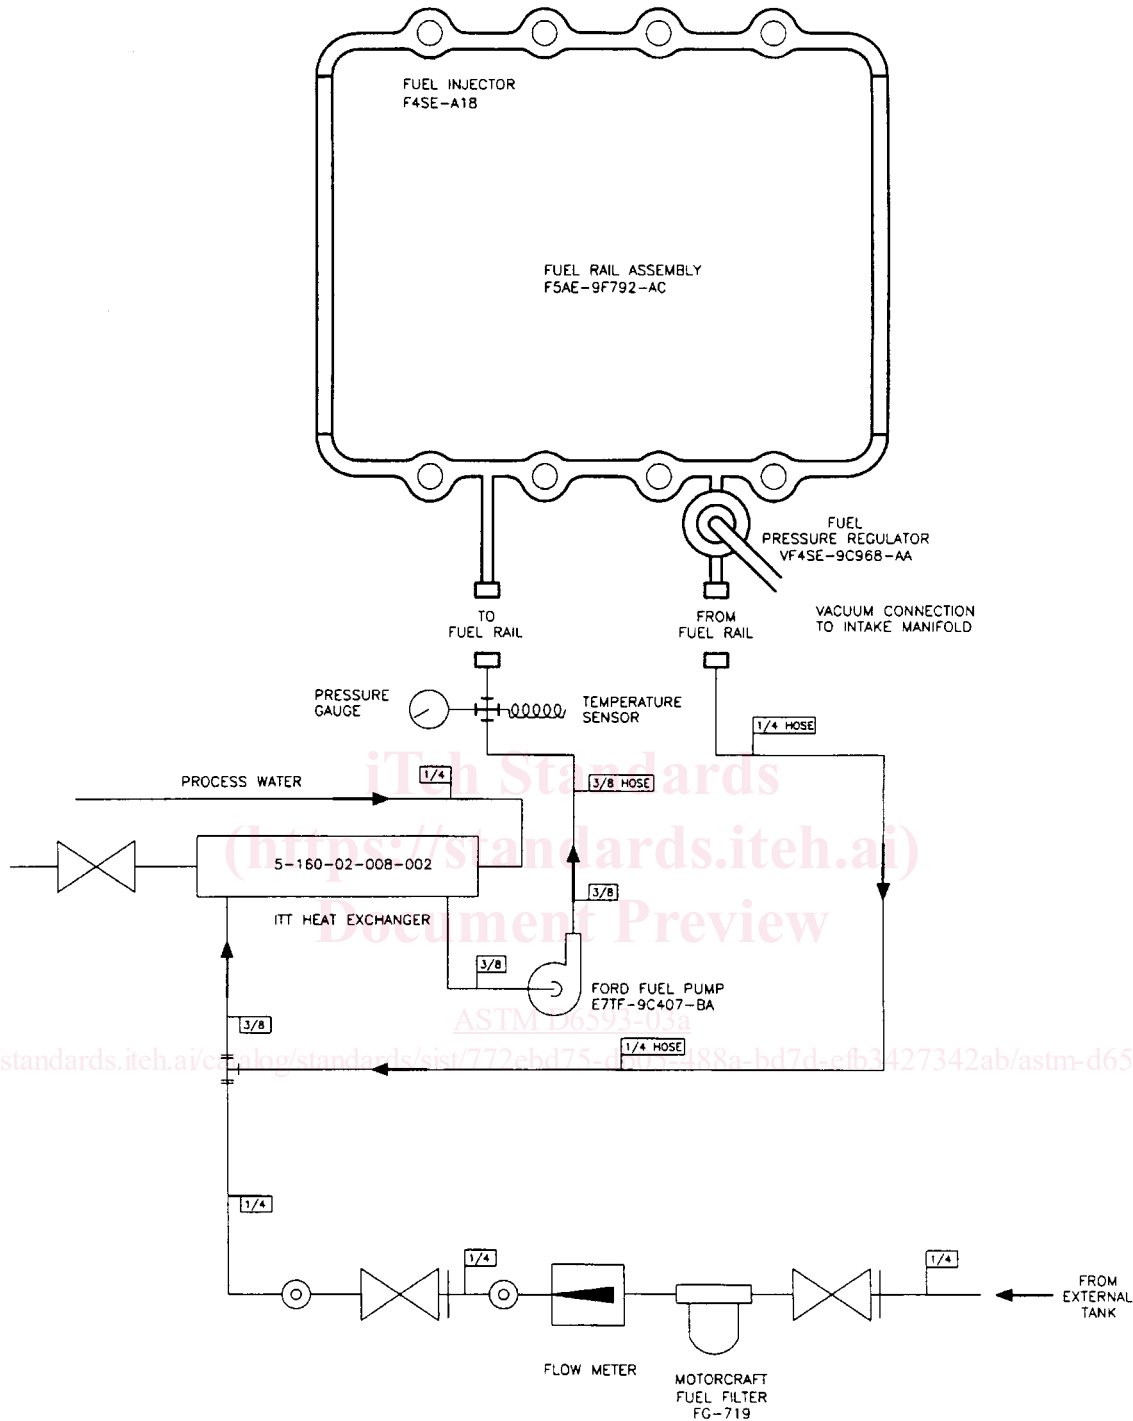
FUEL INJECTOR
F4SE-A18

FUEL RAIL ASSEMBLY
F5AE-9F792-AC

FUEL
PRESSURE REGULATOR
VF4SE-9C968-AA

TO
FUEL RAIL

FROM
FUEL RAIL

VACUUM CONNECTION
TO INTAKE MANIFOLD

PRESSURE
GAUGE

TEMPERATURE
SENSOR

1/4 HOSE

iTeh Standards

PROCESS WATER

1/4

3/8 HOSE

(https://standards.iteh.ai)

5-160-02-008-002

3/8

ITT HEAT EXCHANGER

Document Preview

3/8

FORD FUEL PUMP
E7TF-9C407-BA

ASTM D6593-03a

3/8

standards.iteh.ai/catalog/standards/sist/772ebd75-d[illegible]488a-bd7d-efb3427342ab/astm-d65

1/4 HOSE

1/4

1/4

1/4

FROM
EXTERNAL
TANK

FLOW METER

MOTORCRAFT
FUEL FILTER
FG-719